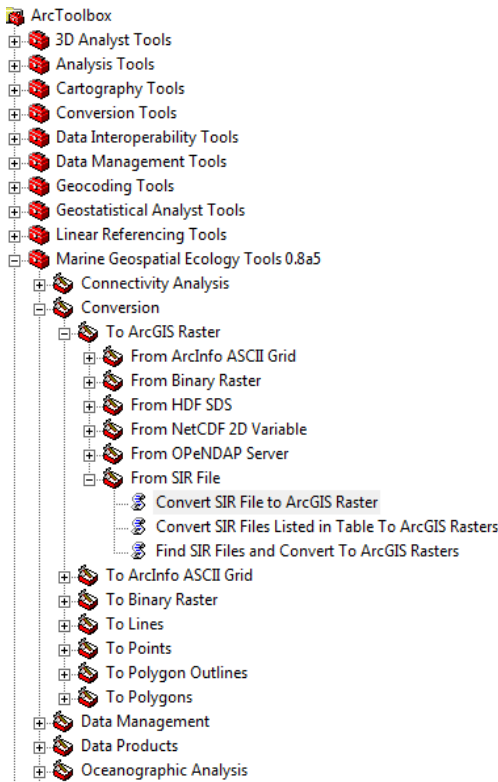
ArcToolbox
3D Analyst Tools
Analysis Tools
Cartography Tools
Conversion Tools
Data Interoperability Tools
Data Management Tools
Geocoding Tools
Geostatistical Analyst Tools
Linear Referencing Tools
Marine Geospatial Ecology Tools 0.8a5
Connectivity Analysis
Conversion
To ArcGIS Raster
From ArcInfo ASCII Grid
From Binary Raster
From HDF SDS
From NetCDF 2D Variable
From OPeNDAP Server
From SIR File
Convert SIR File to ArcGIS Raster
Convert SIR Files Listed in Table To ArcGIS Rasters
Find SIR Files and Convert To ArcGIS Rasters
To ArcInfo ASCII Grid
To Binary Raster
To Lines
To Points
To Polygon Outlines
To Polygons
Data Management
Data Products
Oceanographic Analysis